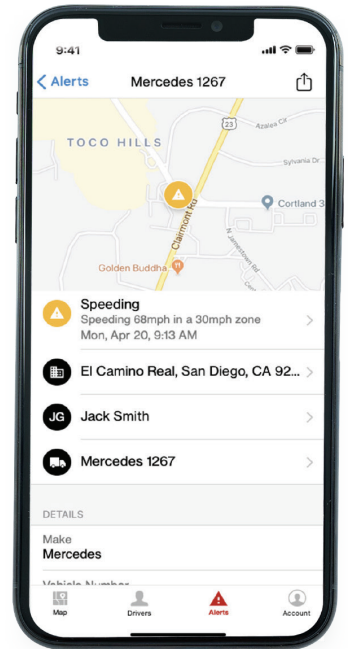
9:41

Alerts Mercedes 1267

TOCO HILLS

23

Azalea Cir

Sylvania Dr

Cortland 3

Clairmont Rd

N Jamestown Rd

Golden Buddha

Speeding
Speeding 68mph in a 30mph zone
Mon, Apr 20, 9:13 AM

El Camino Real, San Diego, CA 92...

JG Jack Smith

Mercedes 1267

DETAILS

Make
Mercedes

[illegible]

Map Drivers Alerts Account